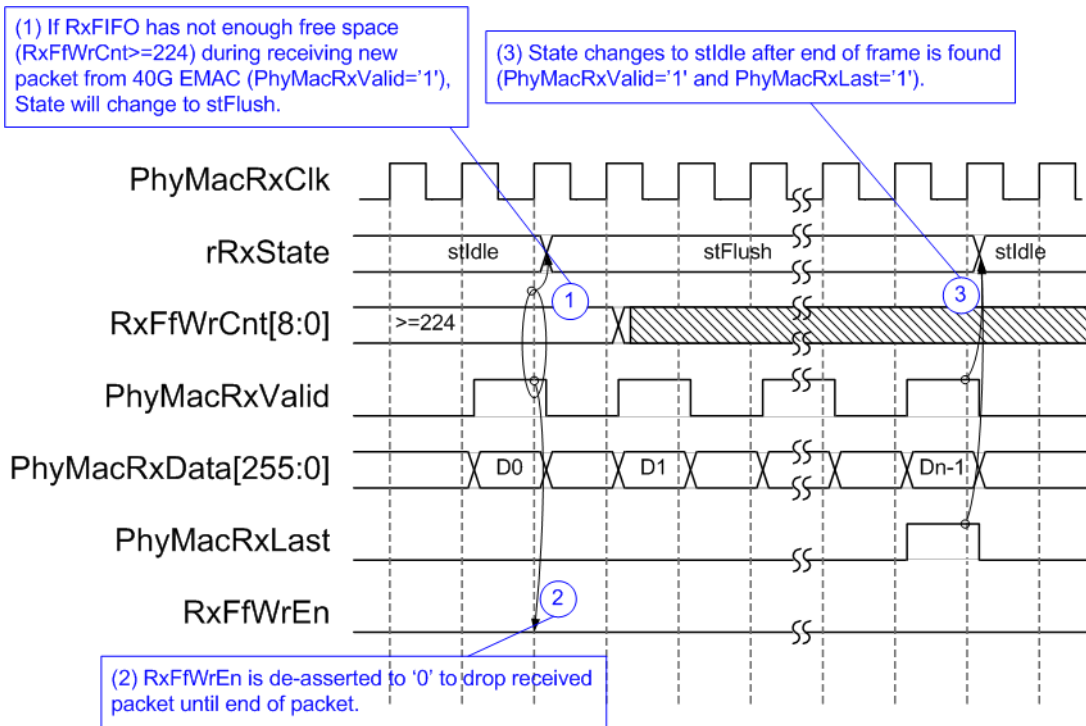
(1) If RxFIFO has not enough free space (RxFfWrCnt>=224) during receiving new packet from 40G EMAC (PhyMacRxValid='1'), State will change to stFlush.

(3) State changes to stIdle after end of frame is found (PhyMacRxValid='1' and PhyMacRxLast='1').

PhyMacRxClk

rRxState

stIdle

stFlush

stIdle

1

3

RxFfWrCnt[8:0]

>=224

PhyMacRxValid

PhyMacRxData[255:0]

D0

D1

Dn-1

PhyMacRxLast

RxFfWrEn

2

(2) RxFfWrEn is de-asserted to '0' to drop received packet until end of packet.